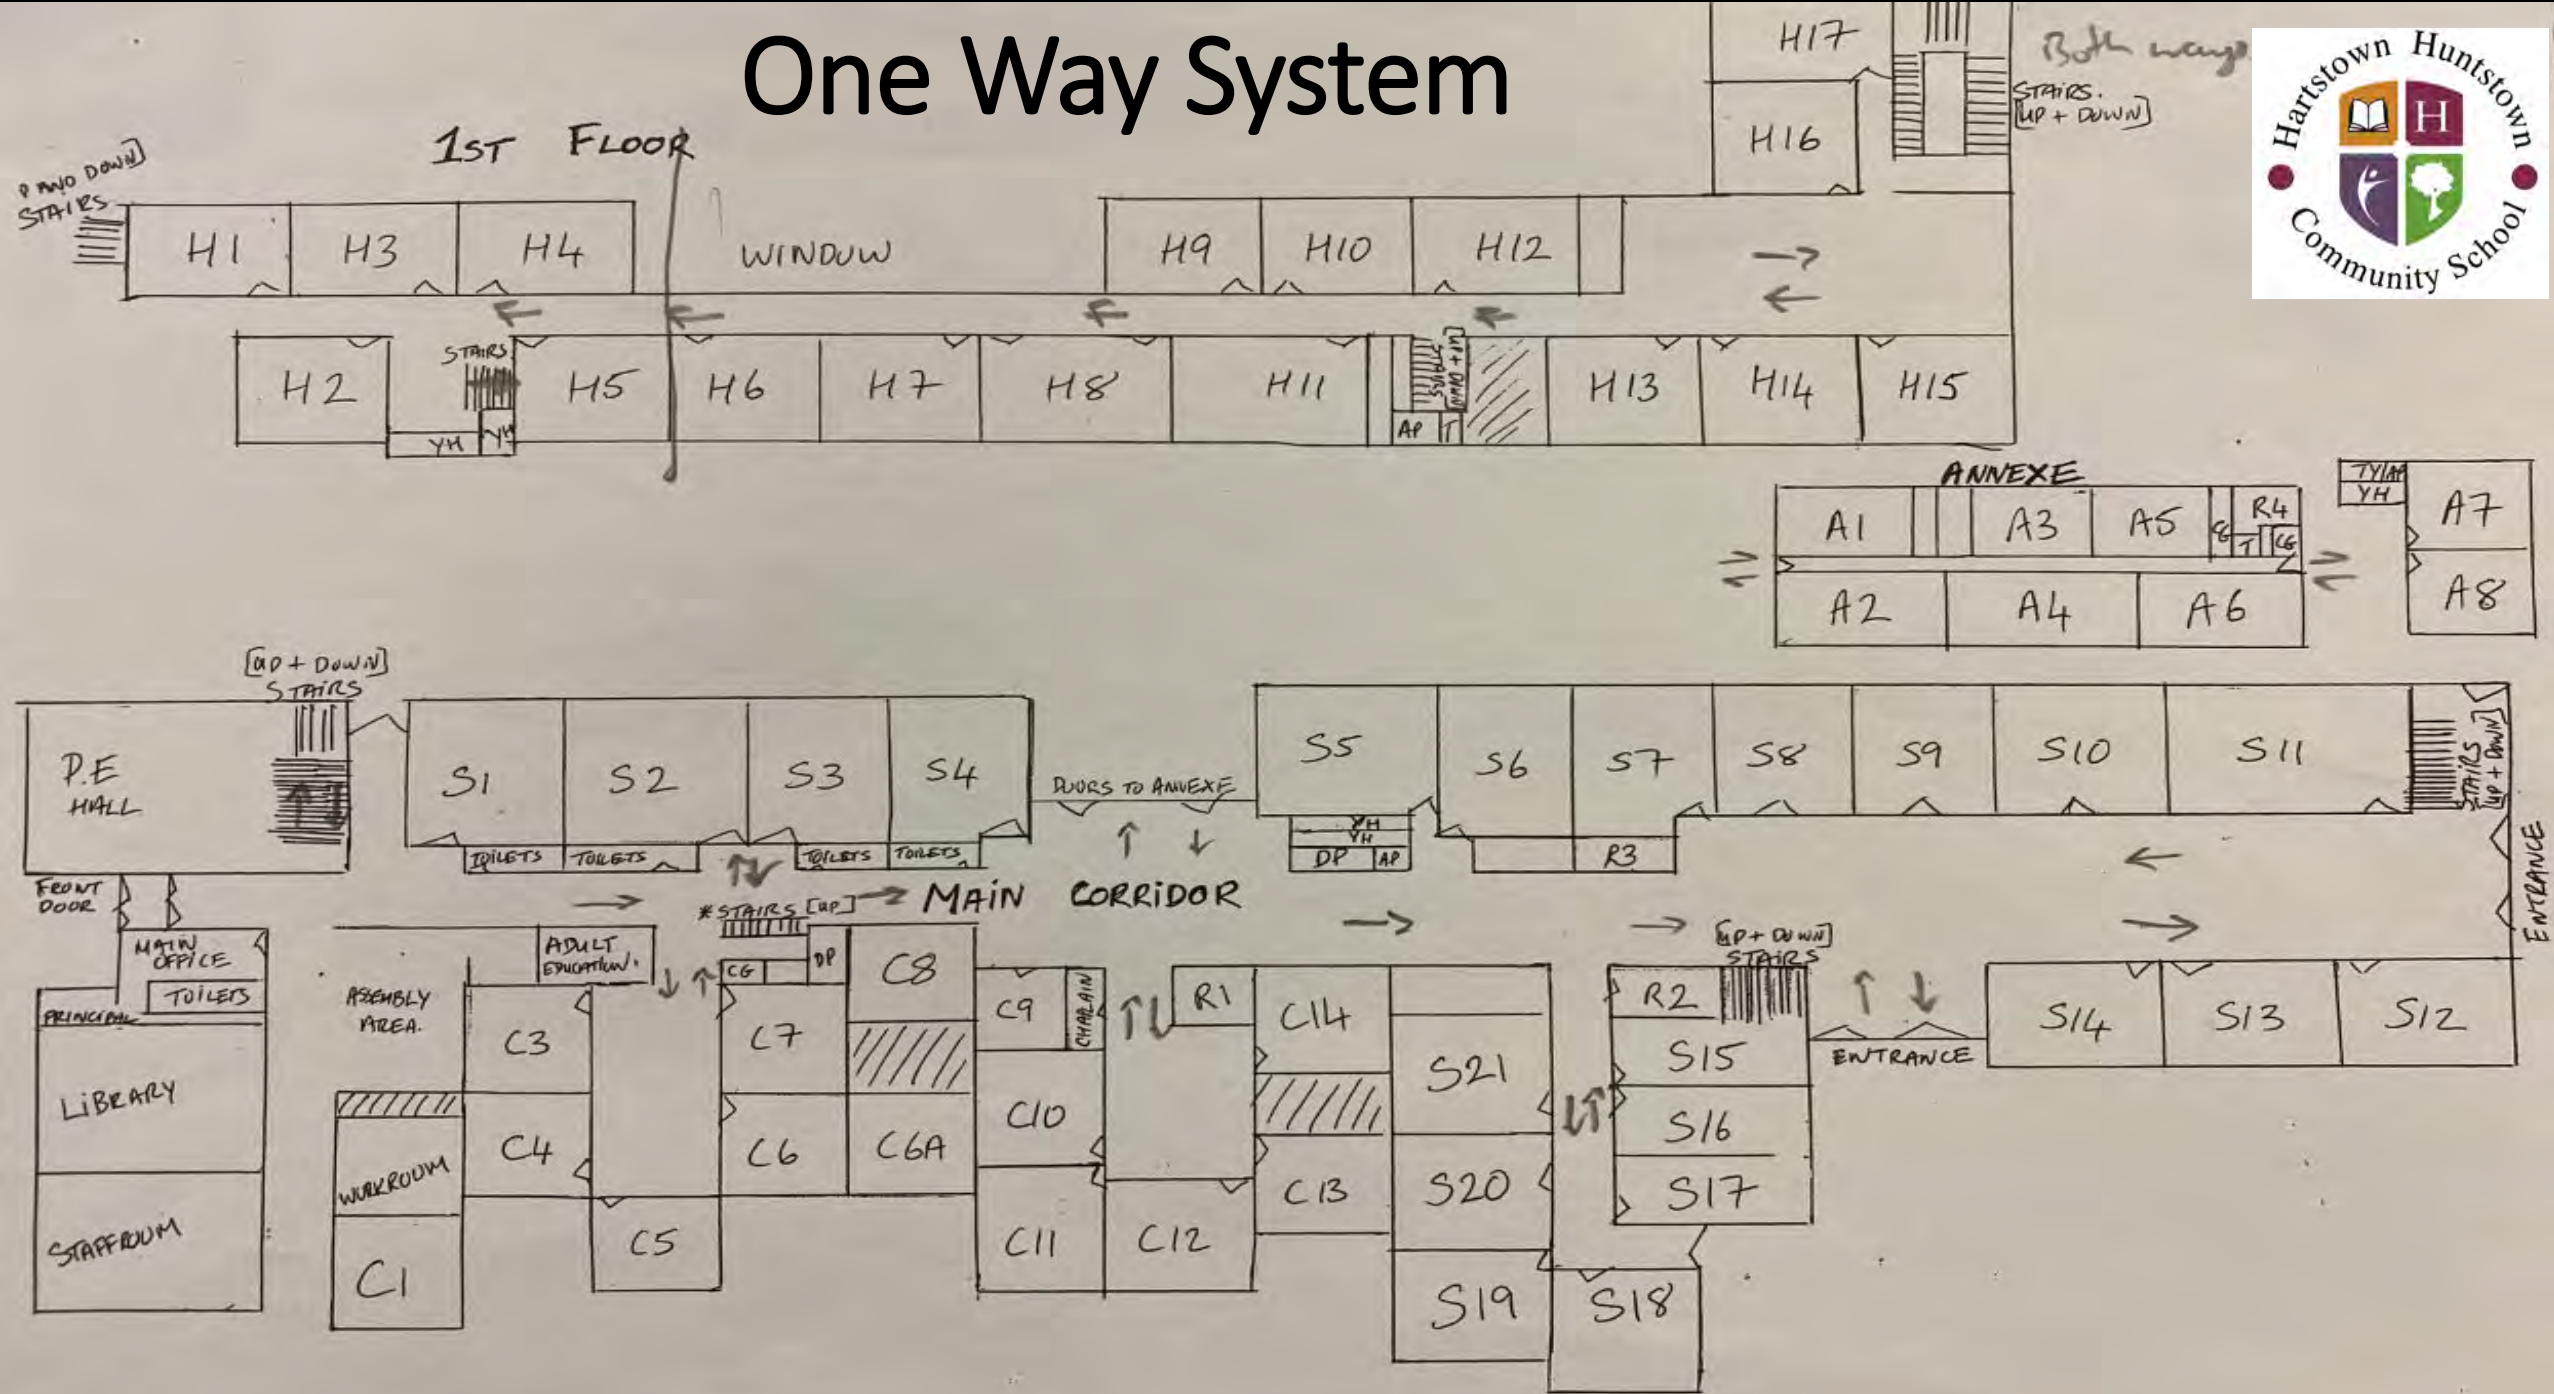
One Way System

1ST FLOOR

H17

Both ways

STAIRS. [UP + DOWN]

H16

Hartstown Huntstown Community School

H

[UP AND DOWN] STAIRS

H1 H3 H4 WINDOW H9 H10 H12

H2 STAIRS H5 H6 H7 H8 H11 STAIRS [UP + DOWN] H13 H14 H15

YH YH AP T

ANNEXE

TY/AP YH

A1 A3 A5 CG R4 T CG A7

A2 A4 A6 A8

[UP + DOWN] STAIRS

P.E HALL

S1 S2 S3 S4 DOORS TO ANNEXE S5 S6 S7 S8 S9 S10 S11 STAIRS [UP + DOWN]

TOILETS TOILETS TOILETS TOILETS YH YH DP AP R3

FRONT DOOR

*STAIRS [UP] MAIN CORRIDOR

ENTRANCE

MAIN OFFICE ADULT EDUCATION. CG DP C8 [UP + DOWN] STAIRS

TOILETS

PRINCIPAL

ASSEMBLY AREA. C3 C7 C9 CHAPLAIN R1 C14 R2 S14 S13 S12

S21 S15 ENTRANCE

LIBRARY C4 C6 C6A C10 S16

WORKROOM C13 S20 S17

STAFFROOM C5 C11 C12

C1 S19 S18